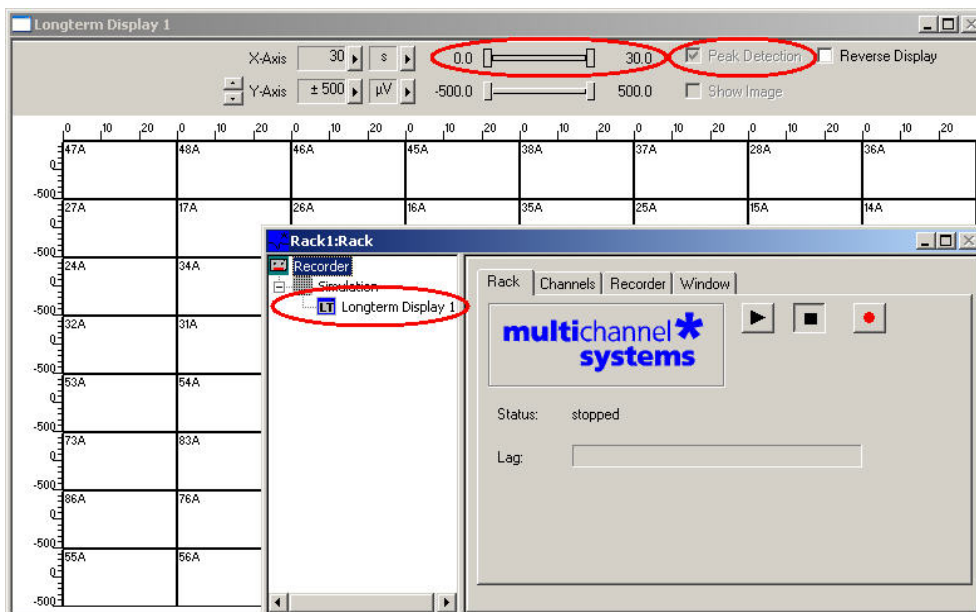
Longterm Display 1

X-Axis 30 s 0.0 30.0 Peak Detection Reverse Display

Y-Axis ± 500 µV -500.0 500.0 Show Image

0 10 20 0 10 20 0 10 20 0 10 20 0 10 20 0 10 20 0 10 20 0 10 20

47A 48A 46A 45A 38A 37A 28A 36A

0

-500

27A 17A 26A 16A 35A 25A 15A 14A

0

-500

24A 34A

0

-500

32A 31A

0

-500

53A 54A

0

-500

73A 83A

0

-500

86A 76A

0

-500

55A 56A

0

-500

Rack1:Rack

Recorder

Simulation

LT Longterm Display 1

Rack | Channels | Recorder | Window

multichannel systems

Status: stopped

Lag: